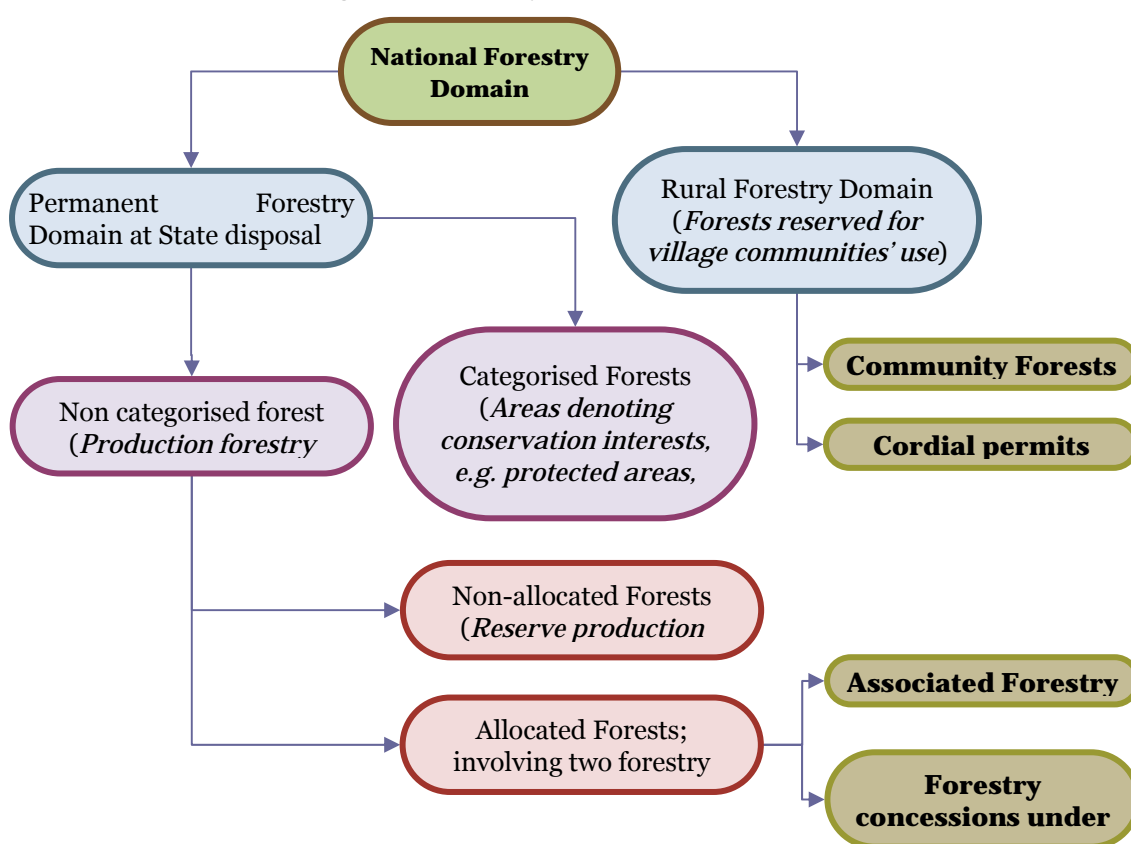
National Forestry Domain

Permanent Forestry Domain at State disposal

Rural Forestry Domain (*Forests reserved for village communities' use*)

Community Forests

Cordial permits

Non categorised forest (*Production forestry*

Categorised Forests (*Areas denoting conservation interests, e.g. protected areas,*

Non-allocated Forests (*Reserve production*

Allocated Forests; involving two forestry

Associated Forestry

Forestry concessions under